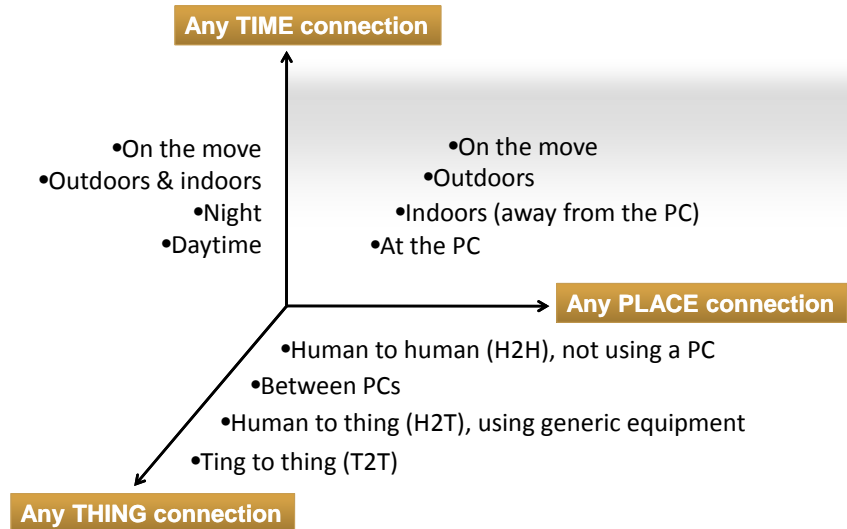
Any TIME connection

•On the move
•Outdoors & indoors
•Night
•Daytime

•On the move
•Outdoors
•Indoors (away from the PC)
•At the PC

Any PLACE connection

•Human to human (H2H), not using a PC
•Between PCs
•Human to thing (H2T), using generic equipment
•Ting to thing (T2T)

Any THING connection